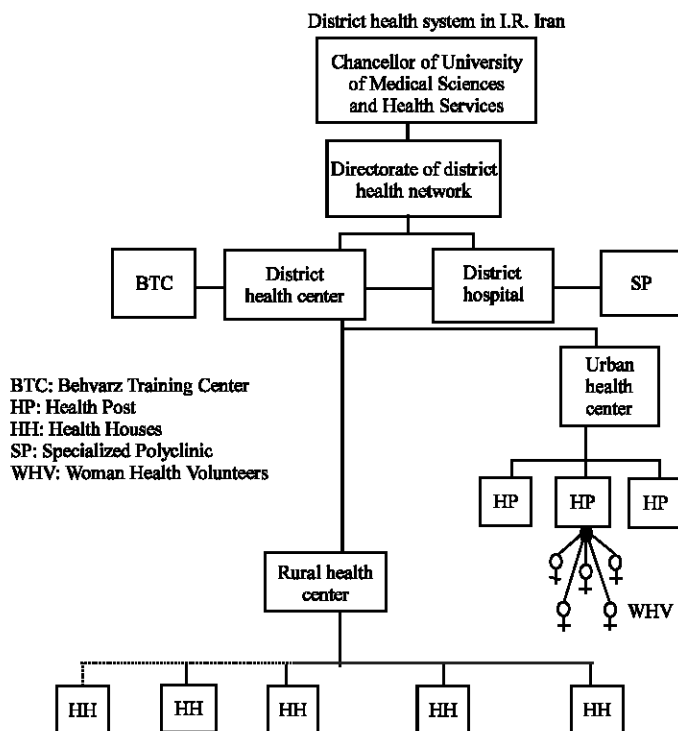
District health system in I.R. Iran

Chancellor of University of Medical Sciences and Health Services

Directorate of district health network

BTC

District health center

District hospital

SP

BTC: Behvarz Training Center
HP: Health Post
HH: Health Houses
SP: Specialized Polyclinic
WHV: Woman Health Volunteers

Urban health center

HP

HP

HP

WHV

Rural health center

HH

HH

HH

HH

HH